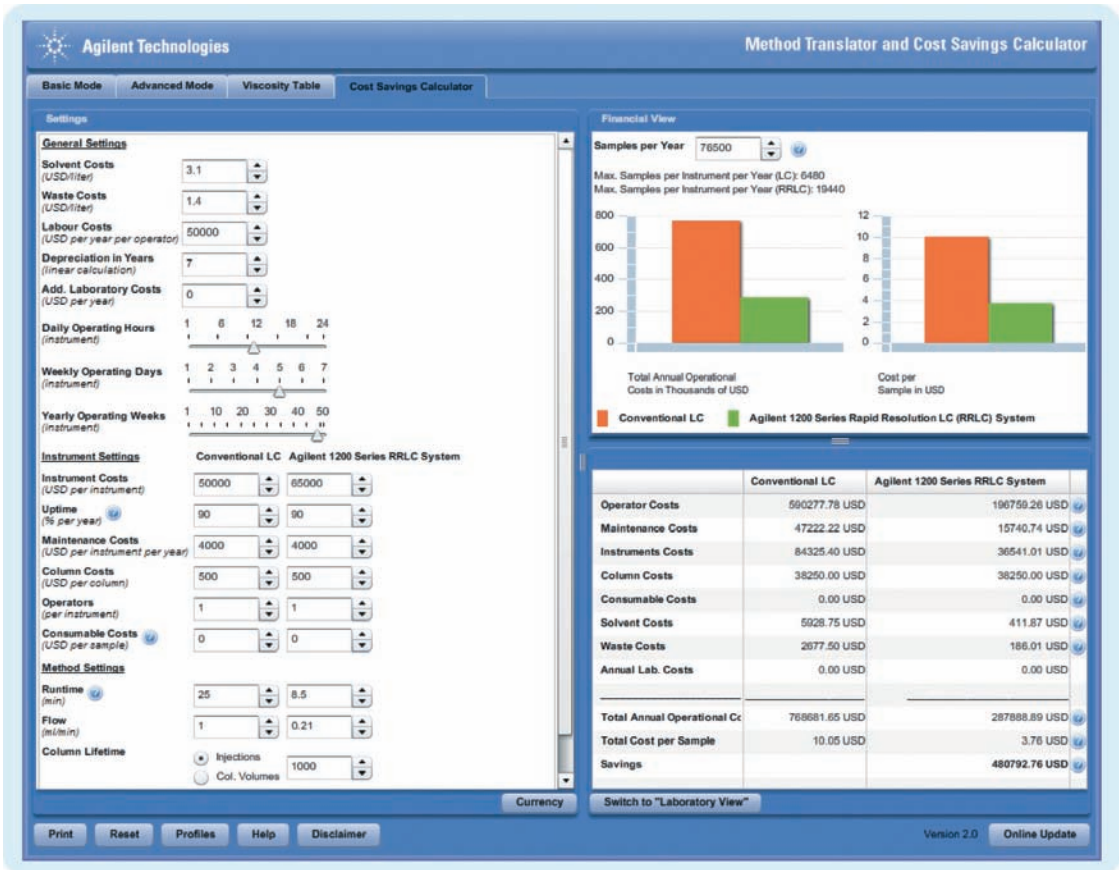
Agilent Technologies

Method Translator and Cost Savings Calculator

Basic Mode | Advanced Mode | Viscosity Table | Cost Savings Calculator

Settings

General Settings

Solvent Costs (USD/liter) 3.1

Waste Costs (USD/liter) 1.4

Labour Costs (USD per year per operator) 50000

Depreciation in Years (linear calculation) 7

Add. Laboratory Costs (USD per year) 0

Daily Operating Hours (instrument) 1 6 12 18 24

Weekly Operating Days (instrument) 1 2 3 4 5 6 7

Yearly Operating Weeks (instrument) 1 10 20 30 40 50

Instrument Settings

| | Conventional LC | Agilent 1200 Series RRLC System |
|---|---|---|
| Instrument Costs (USD per instrument) | 50000 | 65000 |
| Uptime (% per year) | 90 | 90 |
| Maintenance Costs (USD per instrument per year) | 4000 | 4000 |
| Column Costs (USD per column) | 500 | 500 |
| Operators (per instrument) | 1 | 1 |
| Consumable Costs (USD per sample) | 0 | 0 |

Method Settings

| | | |
|---|---|---|
| Runtime (min) | 25 | 8.5 |
| Flow (ml/min) | 1 | 0.21 |

Column Lifetime
Injections
Col. Volumes
1000

Currency

Financial View

Samples per Year 76500

Max. Samples per Instrument per Year (LC): 6480
Max. Samples per Instrument per Year (RRLC): 19440

800 600 400 200 0

Total Annual Operational Costs in Thousands of USD

12 10 8 6 4 2 0

Cost per Sample in USD

Conventional LC
Agilent 1200 Series Rapid Resolution LC (RRLC) System

| | Conventional LC | Agilent 1200 Series RRLC System |
|---|---|---|
| Operator Costs | 590277.78 USD | 196759.26 USD |
| Maintenance Costs | 47222.22 USD | 15740.74 USD |
| Instruments Costs | 84325.40 USD | 36541.01 USD |
| Column Costs | 38250.00 USD | 38250.00 USD |
| Consumable Costs | 0.00 USD | 0.00 USD |
| Solvent Costs | 5928.75 USD | 411.87 USD |
| Waste Costs | 2677.50 USD | 186.01 USD |
| Annual Lab. Costs | 0.00 USD | 0.00 USD |
| Total Annual Operational Cc | 768681.65 USD | 287888.89 USD |
| Total Cost per Sample | 10.05 USD | 3.76 USD |
| Savings | | 480792.76 USD |

Switch to "Laboratory View"

Print | Reset | Profiles | Help | Disclaimer

Version 2.0 | Online Update